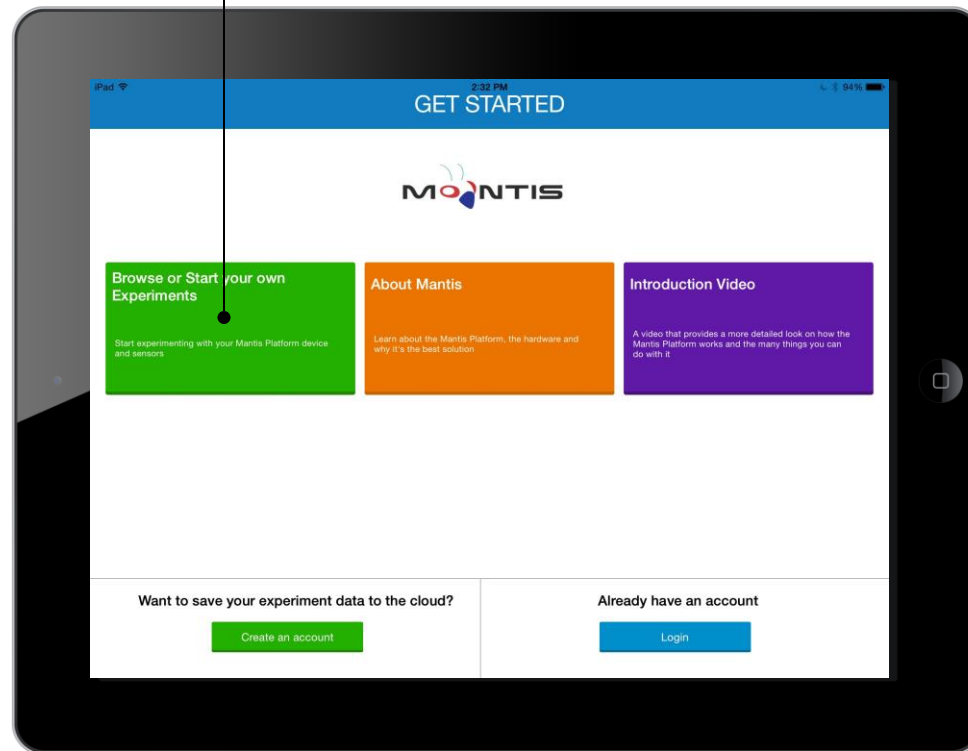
iPad 2:32 PM 94%

GET STARTED

MANTIS

Browse or Start your own Experiments

Start experimenting with your Mantis Platform device and sensors

About Mantis

Learn about the Mantis Platform, the hardware and why it's the best solution

Introduction Video

A video that provides a more detailed look on how the Mantis Platform works and the many things you can do with it

Want to save your experiment data to the cloud?

Create an account

Already have an account

Login